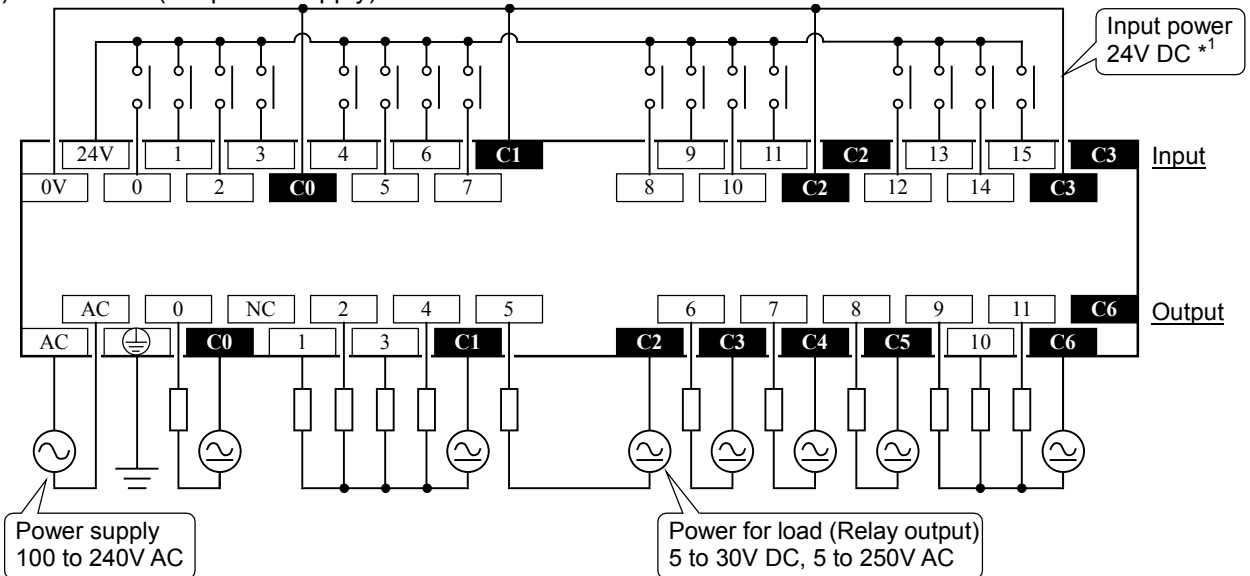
Input power 24V DC $*^1$

24V 1 3 4 6 C1 9 11 C2 13 15 C3 Input

0V 0 2 C0 5 7 8 10 C2 12 14 C3

AC 0 NC 2 4 5 6 7 8 9 11 C6 Output

AC C0 1 3 C1 C2 C3 C4 C5 10 C6

Power supply
100 to 240V AC

Power for load (Relay output)
5 to 30V DC, 5 to 250V AC